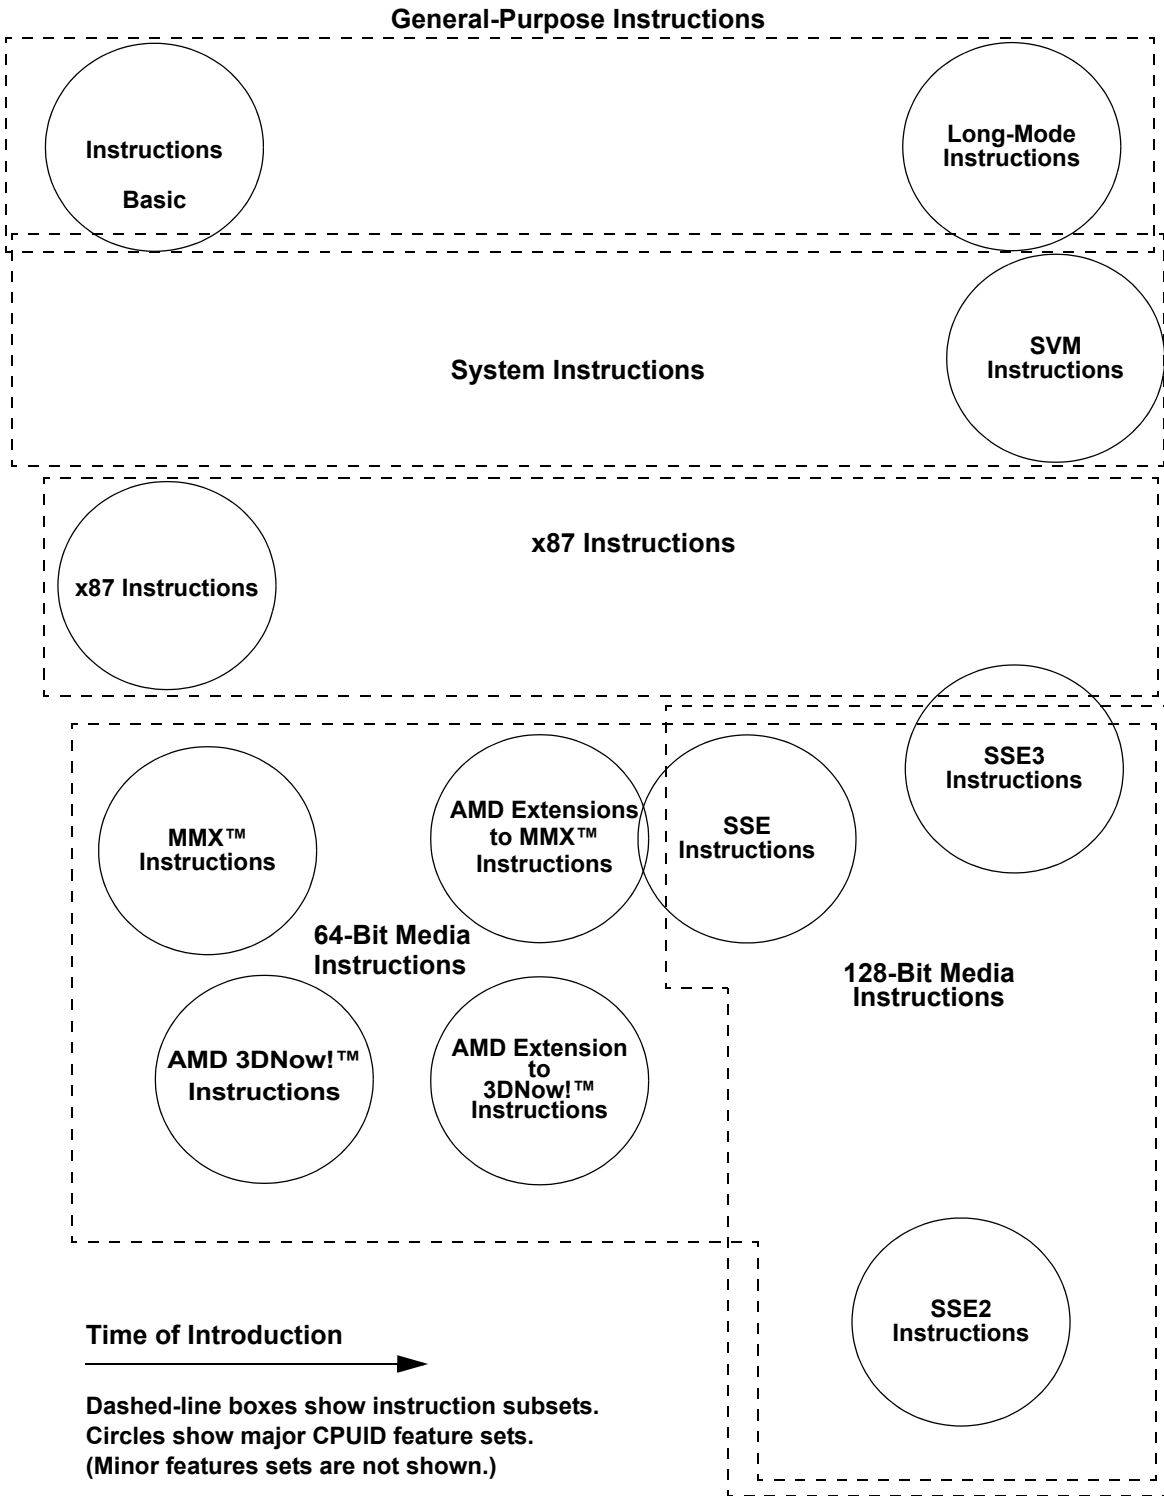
General-Purpose Instructions

Instructions

Basic

Long-Mode Instructions

System Instructions

SVM Instructions

x87 Instructions

x87 Instructions

SSE3 Instructions

MMX™ Instructions

AMD Extensions to MMX™ Instructions

SSE Instructions

64-Bit Media Instructions

128-Bit Media Instructions

AMD 3DNow!™ Instructions

AMD Extension to 3DNow!™ Instructions

SSE2 Instructions

Time of Introduction

Dashed-line boxes show instruction subsets.
Circles show major CPUID feature sets.
(Minor features sets are not shown.)